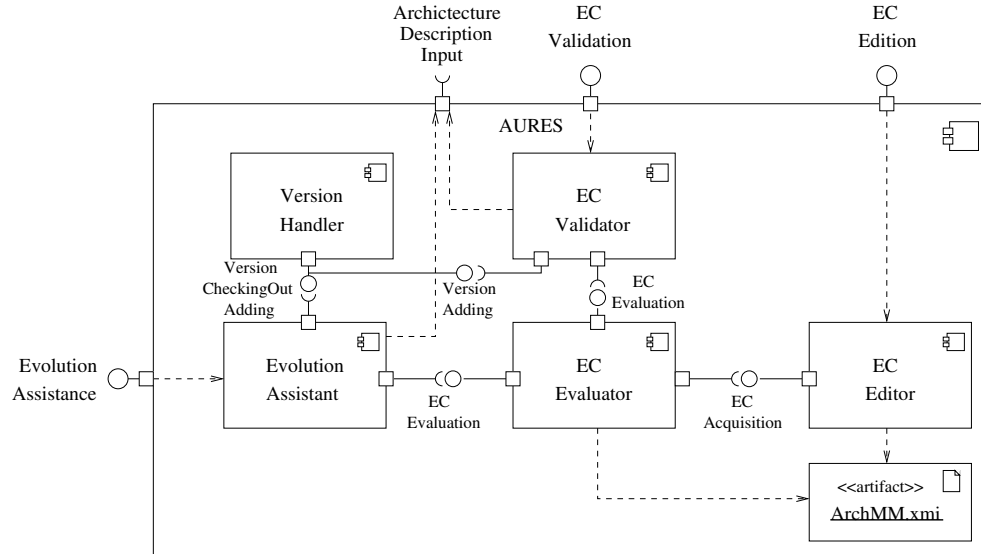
Archictecture Description Input

EC Validation

EC Edition

AURES

Version Handler

EC Validator

Version CheckingOut Adding

Version Adding

EC Evaluation

Evolution Assistance

Evolution Assistant

EC Evaluation

EC Evaluator

EC Acquisition

EC Editor

<<artifact>>
ArchMM.xmi